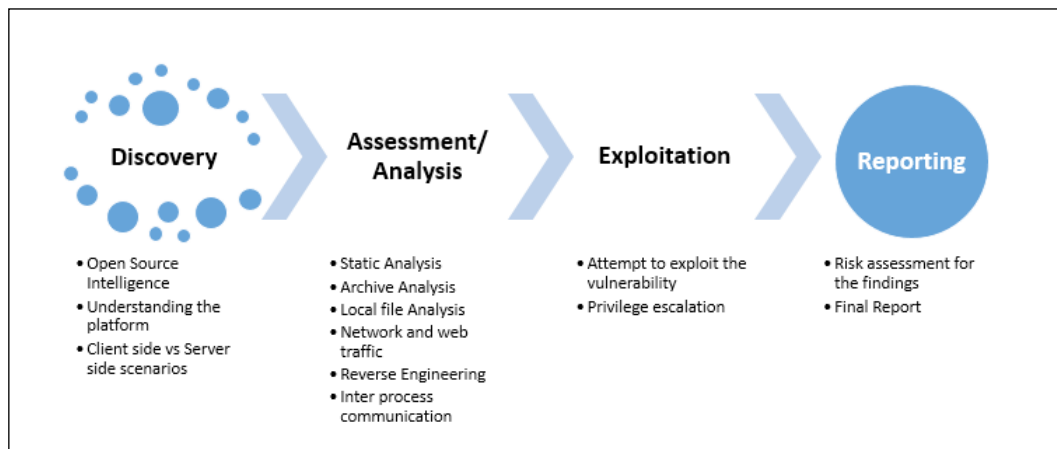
Discovery

Assessment/ Analysis

Exploitation

Reporting

• Open Source Intelligence
• Understanding the platform
• Client side vs Server side scenarios

• Static Analysis
• Archive Analysis
• Local file Analysis
• Network and web traffic
• Reverse Engineering
• Inter process communication

• Attempt to exploit the vulnerability
• Privilege escalation

• Risk assessment for the findings
• Final Report